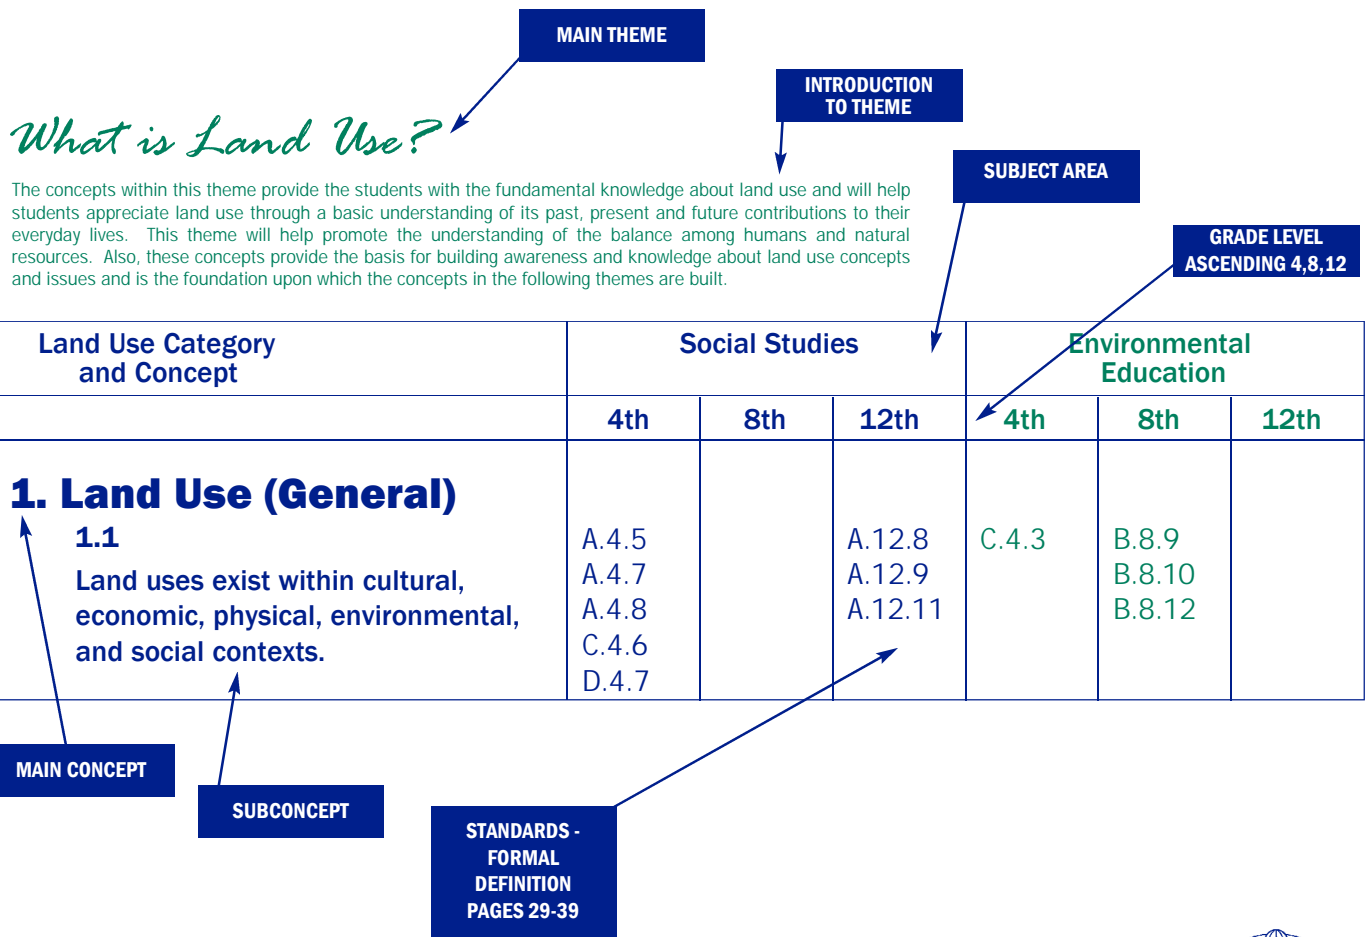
MAIN THEME

INTRODUCTION TO THEME

What is Land Use?

SUBJECT AREA

GRADE LEVEL ASCENDING 4,8,12

The concepts within this theme provide the students with the fundamental knowledge about land use and will help students appreciate land use through a basic understanding of its past, present and future contributions to their everyday lives. This theme will help promote the understanding of the balance among humans and natural resources. Also, these concepts provide the basis for building awareness and knowledge about land use concepts and issues and is the foundation upon which the concepts in the following themes are built.

| Land Use Category and Concept | Social Studies | | | Environmental Education | | |
|---|---|---|---|---|---|---|
| | 4th | 8th | 12th | 4th | 8th | 12th |
| 1. Land Use (General) 1.1 Land uses exist within cultural, economic, physical, environmental, and social contexts. | A.4.5 A.4.7 A.4.8 C.4.6 D.4.7 | | A.12.8 A.12.9 A.12.11 | C.4.3 | B.8.9 B.8.10 B.8.12 | |

MAIN CONCEPT

SUBCONCEPT

STANDARDS - FORMAL DEFINITION PAGES 29-39